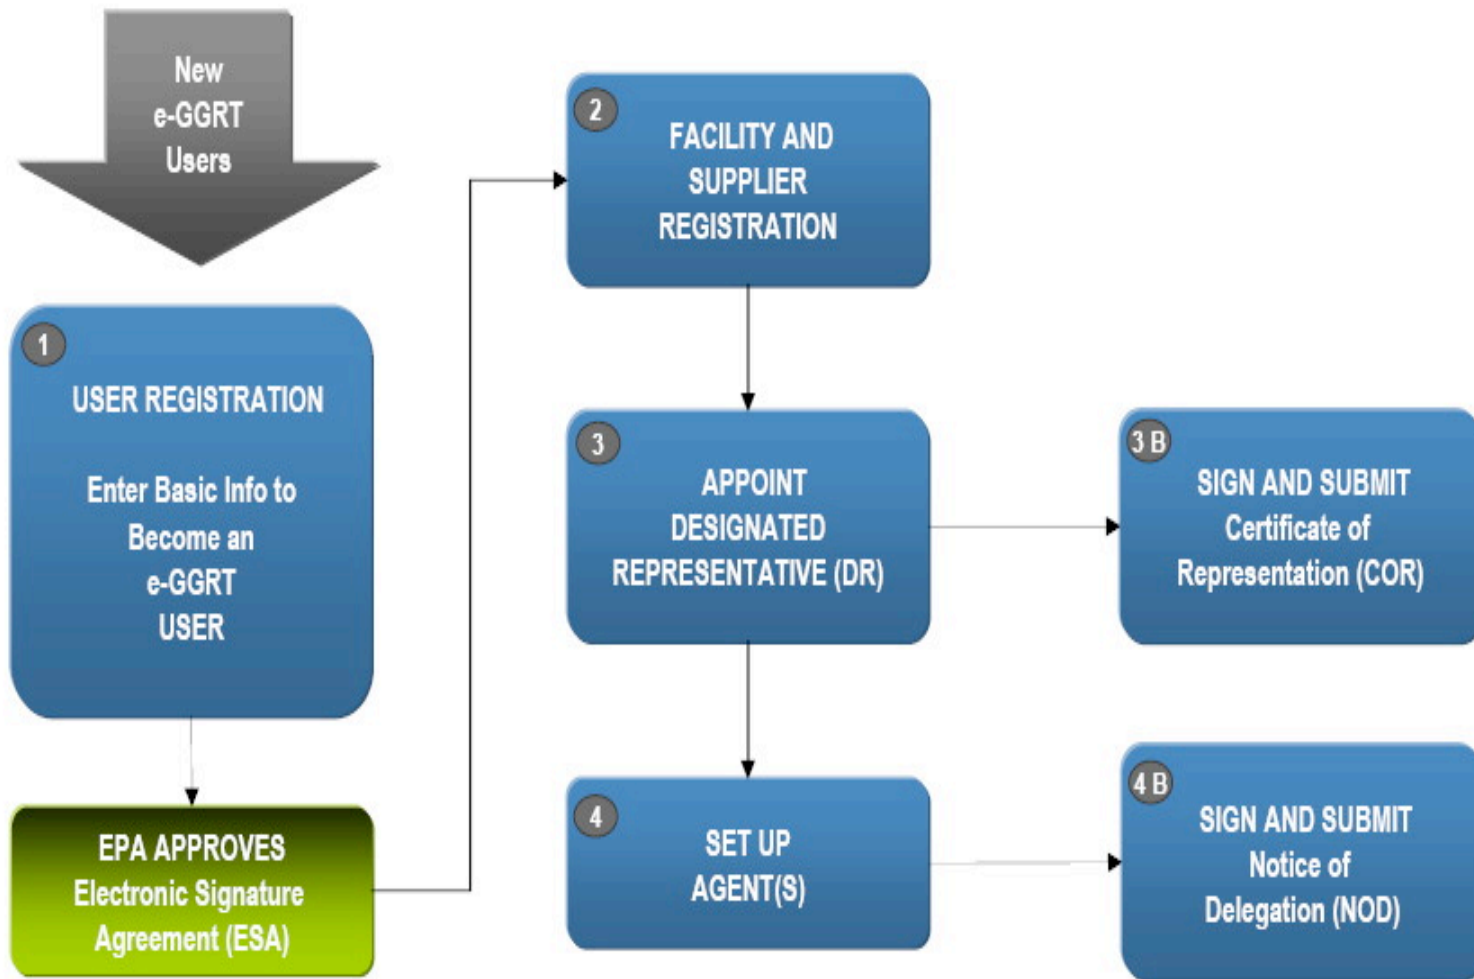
New e-GGRT Users

1
USER REGISTRATION

Enter Basic Info to Become an e-GGRT USER

EPA APPROVES Electronic Signature Agreement (ESA)

2
FACILITY AND SUPPLIER REGISTRATION

3
APPOINT DESIGNATED REPRESENTATIVE (DR)

3 B
SIGN AND SUBMIT Certificate of Representation (COR)

4
SET UP AGENT(S)

4 B
SIGN AND SUBMIT Notice of Delegation (NOD)